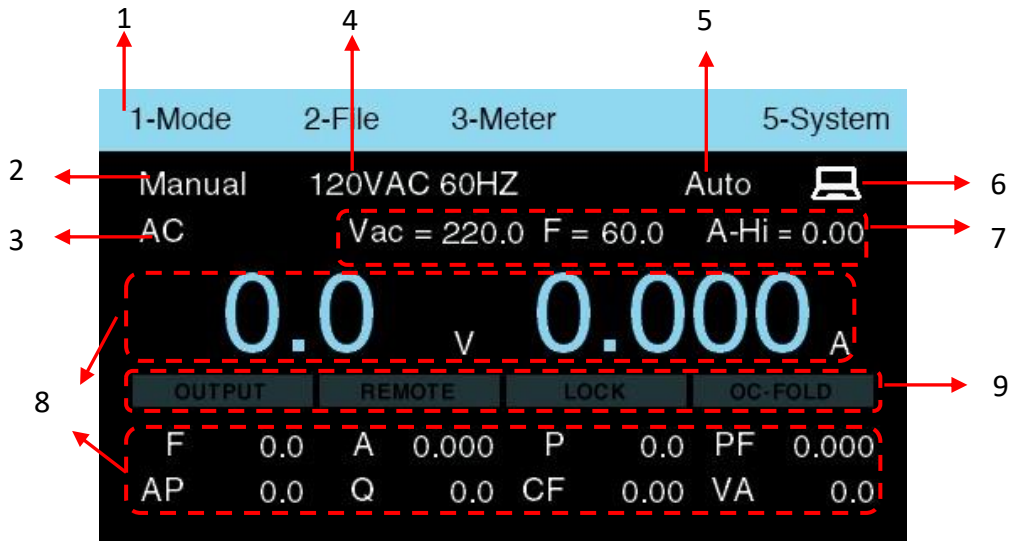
1 4 5

1-Mode 2-File 3-Meter 5-System

2 Manual 120VAC 60HZ Auto 6

3 AC Vac = 220.0 F = 60.0 A-Hi = 0.00 7

0.0 V 0.000 A

8

OUTPUT REMOTE LOCK OC-FOLD 9

| F | 0.0 | A | 0.000 | P | 0.0 | PF | 0.000 |
|---|---|---|---|---|---|---|---|
| AP | 0.0 | Q | 0.0 | CF | 0.00 | VA | 0.0 |